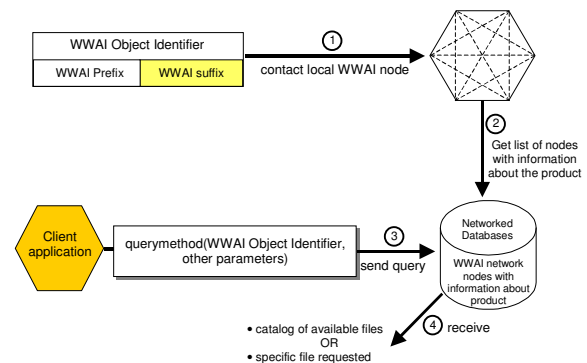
WWAI Object Identifier

WWAI Prefix

WWAI suffix

1

contact local WWAI node

2

Get list of nodes with information about the product

Client application

querymethod(WWAI Object Identifier, other parameters)

3

send query

Networked Databases

WWAI network nodes with information about product

4

receive

• catalog of available files
OR
• specific file requested